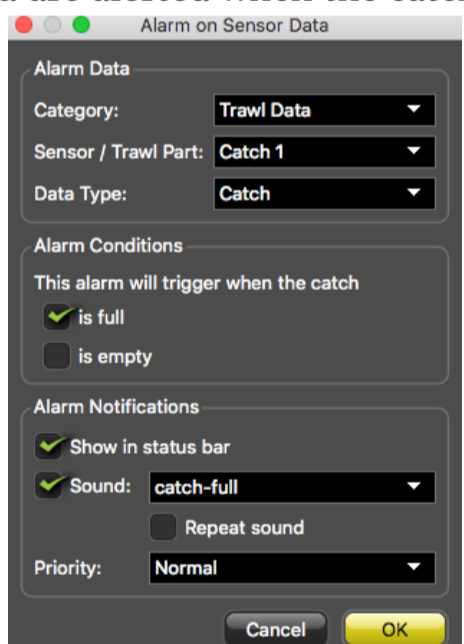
Alarm on Sensor Data

Alarm Data

Category: Trawl Data

Sensor / Trawl Part: Catch 1

Data Type: Catch

Alarm Conditions

This alarm will trigger when the catch

is full

is empty

Alarm Notifications

Show in status bar

Sound: catch-full

Repeat sound

Priority: Normal

Cancel

OK